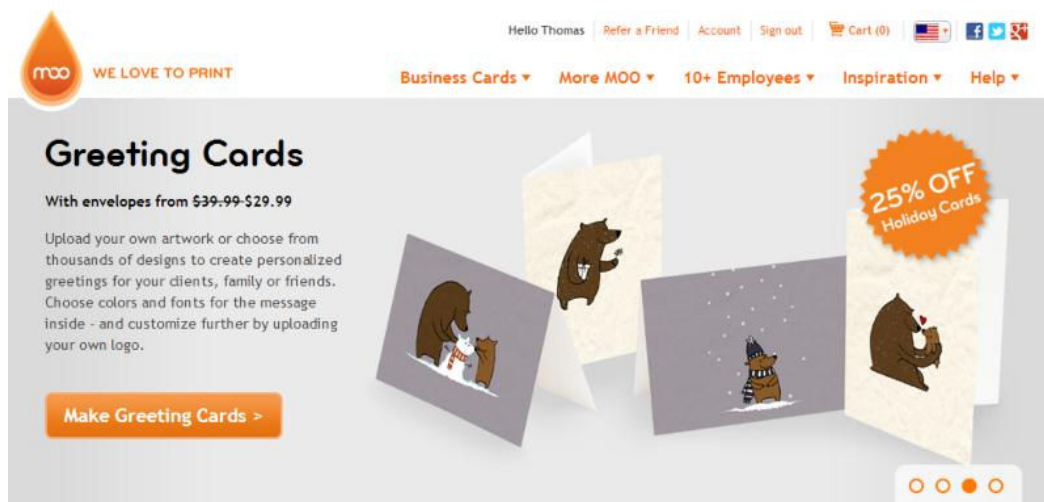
moo WE LOVE TO PRINT

Hello Thomas | Refer a Friend | Account | Sign out | Cart (0)

Business Cards ▾ More MOO ▾ 10+ Employees ▾ Inspiration ▾ Help ▾

Greeting Cards

With envelopes from ~~$39.99~~ $29.99

Upload your own artwork or choose from thousands of designs to create personalized greetings for your clients, family or friends. Choose colors and fonts for the message inside - and customize further by uploading your own logo.

Make Greeting Cards >

25% OFF Holiday Cards